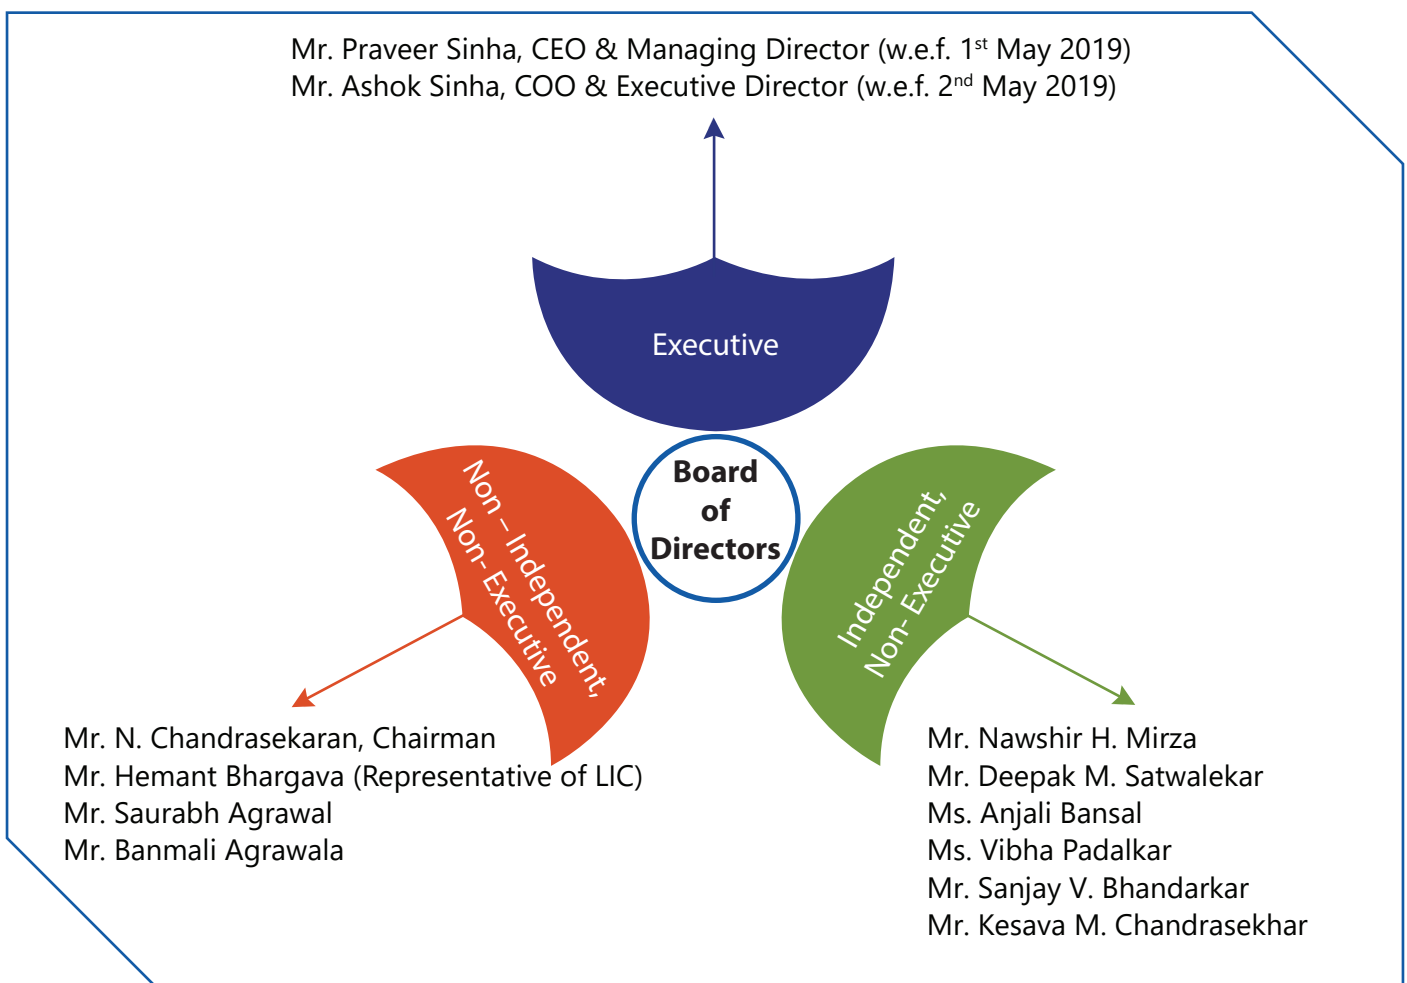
Mr. Praveer Sinha, CEO & Managing Director (w.e.f. 1$^{st}$ May 2019)
Mr. Ashok Sinha, COO & Executive Director (w.e.f. 2$^{nd}$ May 2019)

Executive

Board of Directors

Non – Independent, Non- Executive

Independent, Non- Executive

Mr. N. Chandrasekaran, Chairman
Mr. Hemant Bhargava (Representative of LIC)
Mr. Saurabh Agrawal
Mr. Banmali Agrawala

Mr. Nawshir H. Mirza
Mr. Deepak M. Satwalekar
Ms. Anjali Bansal
Ms. Vibha Padalkar
Mr. Sanjay V. Bhandarkar
Mr. Kesava M. Chandrasekhar